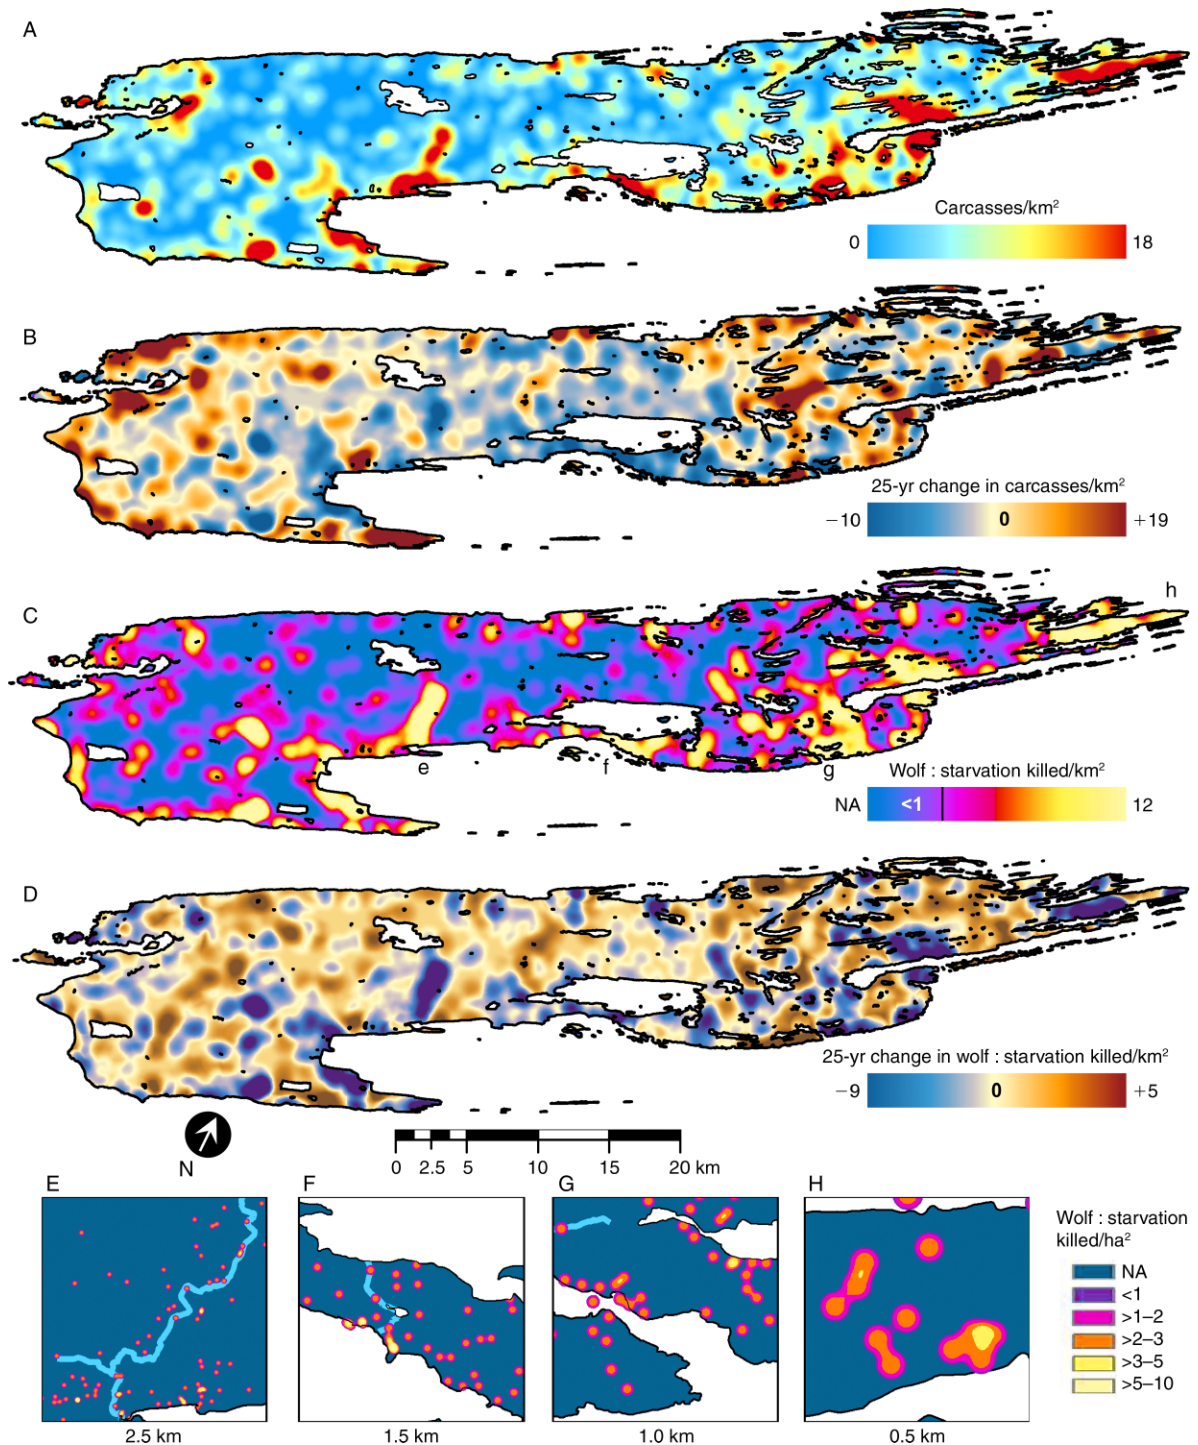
A

Carcasses/km$^2$

0 18

B

25-yr change in carcasses/km$^2$

−10 0 +19

C

h

e f g

Wolf : starvation killed/km$^2$

NA <1 12

D

25-yr change in wolf : starvation killed/km$^2$

−9 0 +5

N

0 2.5 5 10 15 20 km

E

2.5 km

F

1.5 km

G

1.0 km

H

0.5 km

Wolf : starvation killed/ha$^2$

NA
<1
>1–2
>2–3
>3–5
>5–10